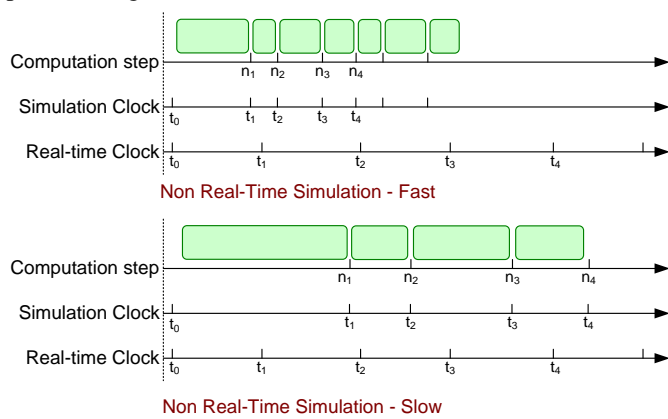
Computation step
$n_1$ $n_2$ $n_3$ $n_4$
Simulation Clock
$t_0$ $t_1$ $t_2$ $t_3$ $t_4$
Real-time Clock
$t_0$ $t_1$ $t_2$ $t_3$ $t_4$
Non Real-Time Simulation - Fast

Computation step
$n_1$ $n_2$ $n_3$ $n_4$
Simulation Clock
$t_0$ $t_1$ $t_2$ $t_3$ $t_4$
Real-time Clock
$t_0$ $t_1$ $t_2$ $t_3$ $t_4$
Non Real-Time Simulation - Slow